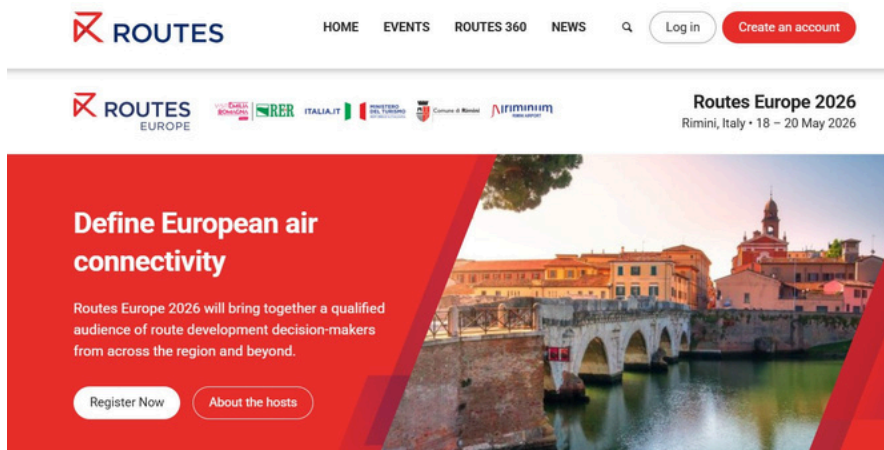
ROUTES

HOME EVENTS ROUTES 360 NEWS

Log in

Create an account

ROUTES EUROPE

RER ITALIA.IT MINISTERO DEL TURISMO Comune di Rimini Airiminum

Routes Europe 2026
Rimini, Italy • 18 – 20 May 2026

Define European air connectivity

Routes Europe 2026 will bring together a qualified audience of route development decision-makers from across the region and beyond.

Register Now

About the hosts